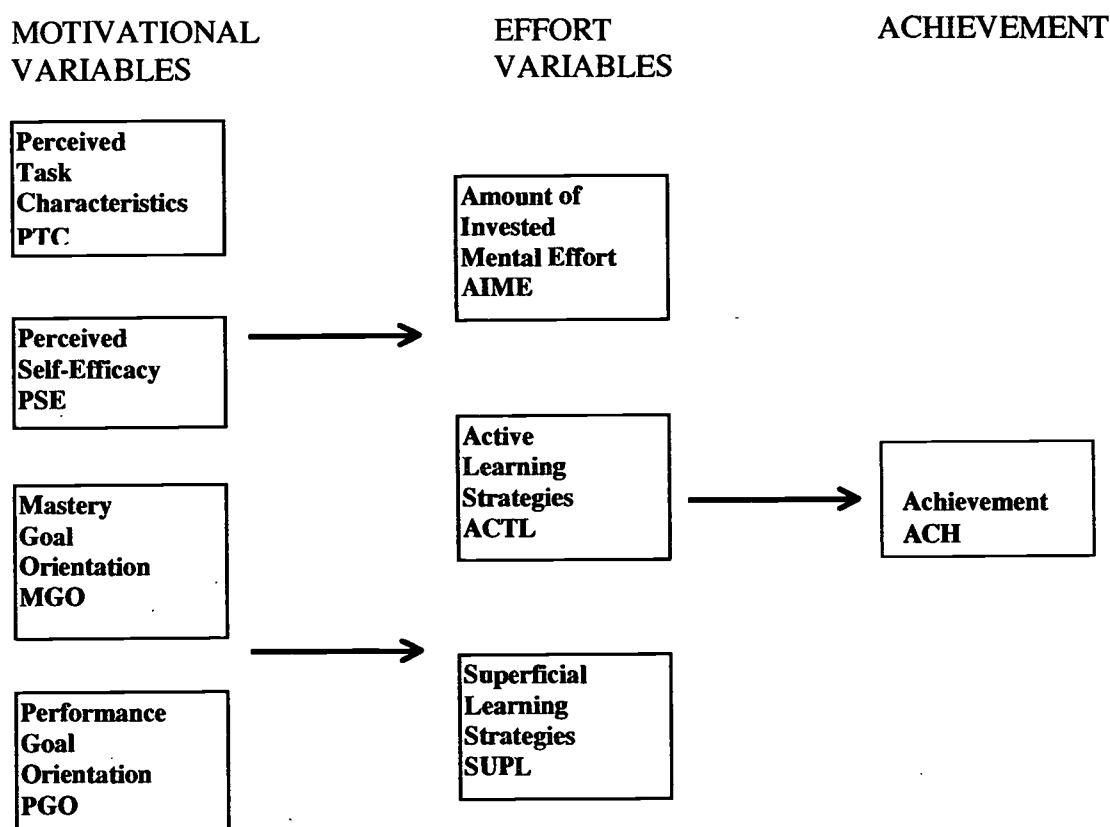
MOTIVATIONAL VARIABLES

EFFORT VARIABLES

ACHIEVEMENT

Perceived Task Characteristics PTC

Perceived Self-Efficacy PSE

Mastery Goal Orientation MGO

Performance Goal Orientation PGO

Amount of Invested Mental Effort AIME

Active Learning Strategies ACTL

Superficial Learning Strategies SUPL

Achievement ACH